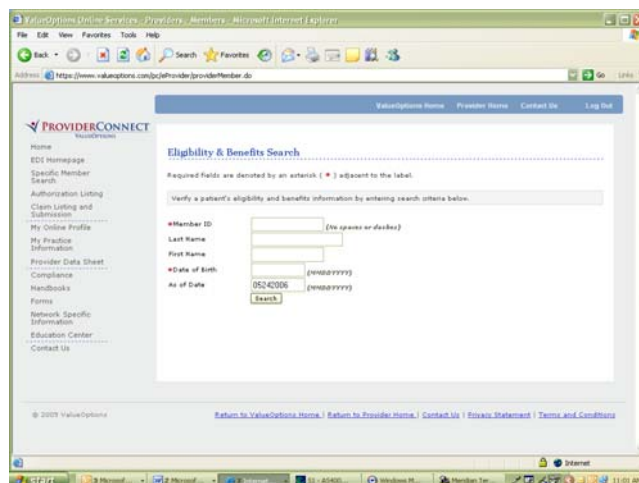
ValueOptions Online Services - Providers - Members - Microsoft Internet Explorer

File Edit View Favorites Tools Help

Back Search Favorites

Address https://www.valueoptions.com/pc/eProvider/providerMember.do

Go Links

ValueOptions Home Provider Home Contact Us Log Out

PROVIDERCONNECT
VALUEOPTIONS

Home
EDI Homepage
Specific Member Search
Authorization Listing
Claim Listing and Submission
My Online Profile
My Practice Information
Provider Data Sheet
Compliance
Handbooks
Forms
Network Specific Information
Education Center
Contact Us

Eligibility & Benefits Search

Required fields are denoted by an asterisk ( * ) adjacent to the label.

Verify a patient's eligibility and benefits information by entering search criteria below.

*Member ID (No spaces or dashes)
Last Name
First Name
*Date of Birth (MMDDYYYY)
As of Date 05242006 (MMDDYYYY)
Search

© 2005 ValueOptions

Return to ValueOptions Home | Return to Provider Home | Contact Us | Privacy Statement | Terms and Conditions

Internet

start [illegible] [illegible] Internet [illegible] Windows M... Meridian Ter... 11:01